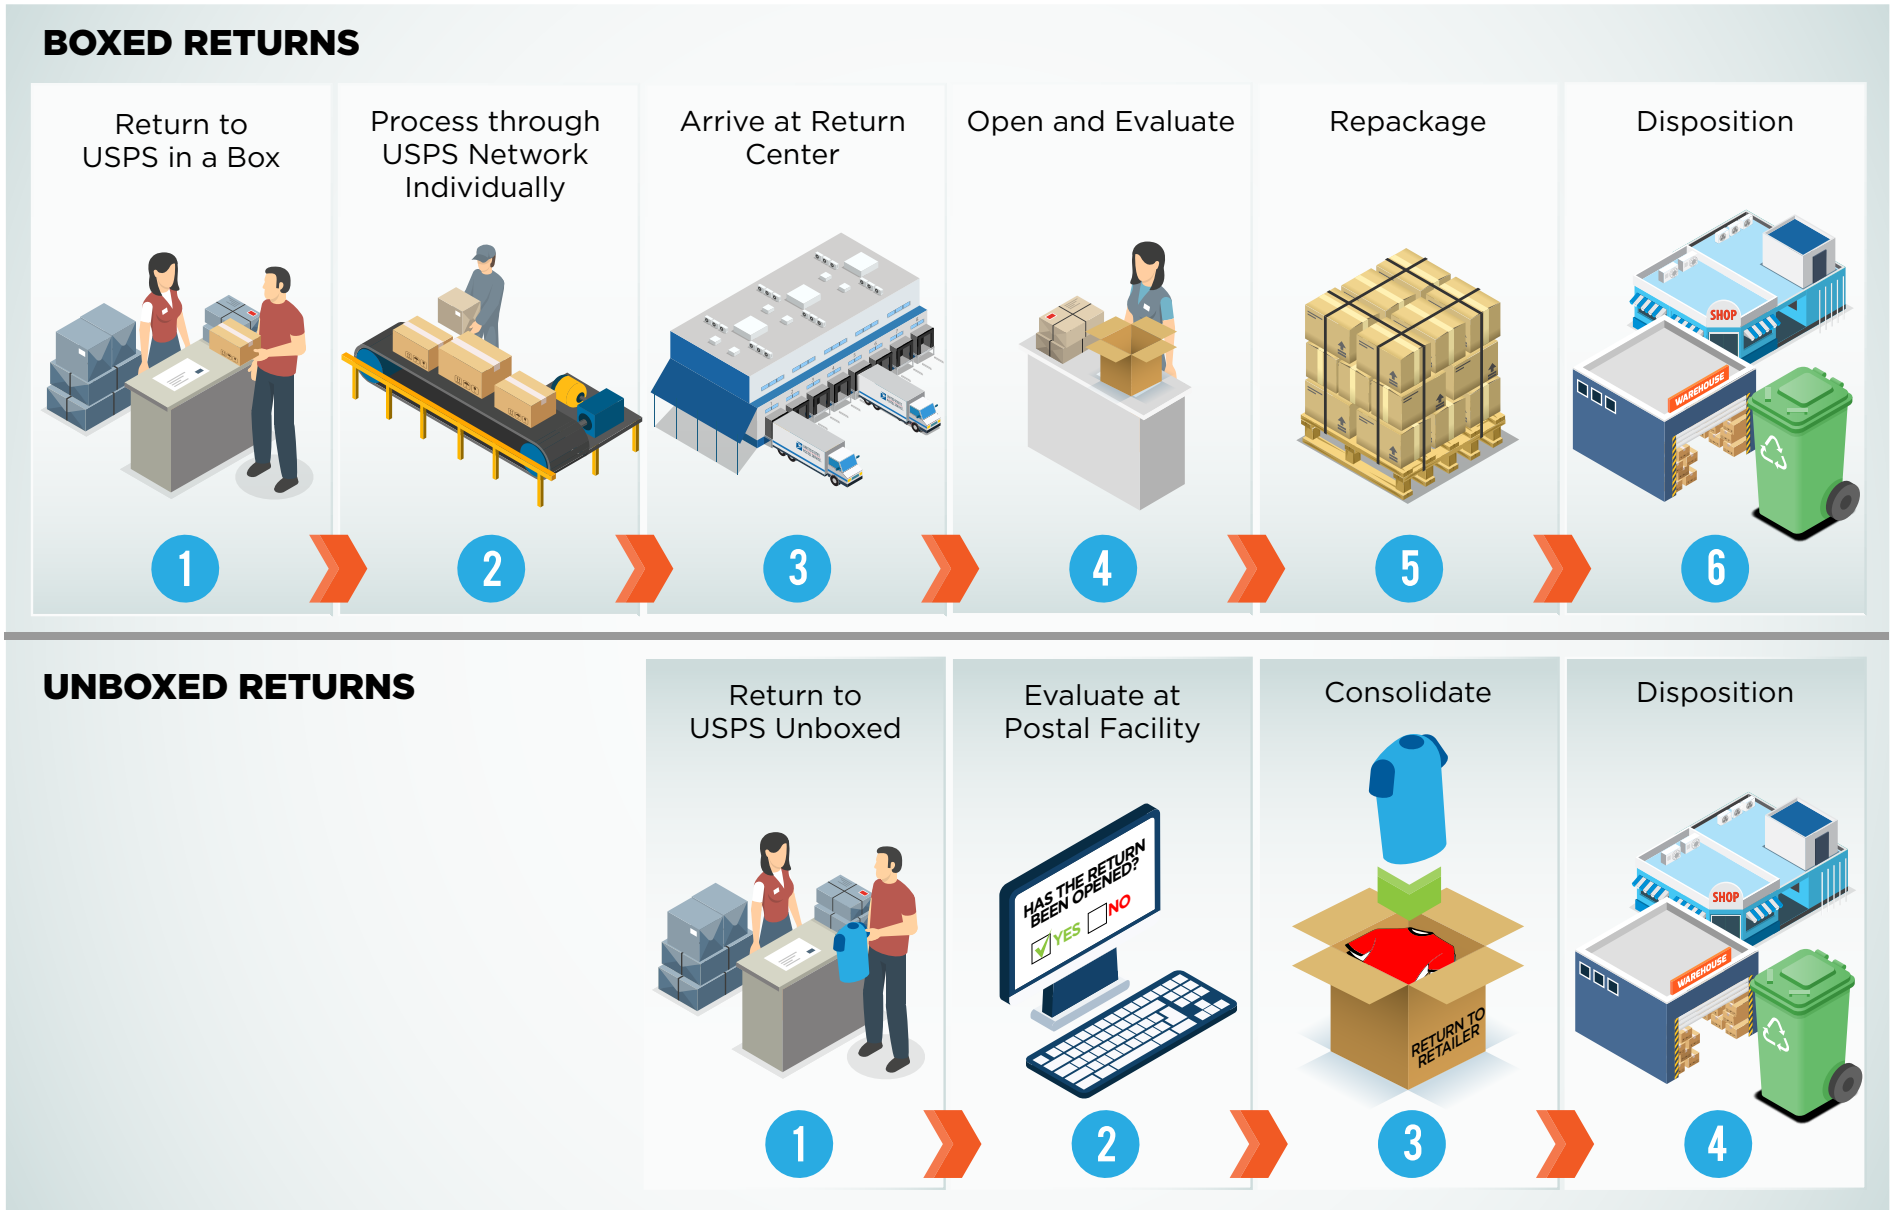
BOXED RETURNS

Return to USPS in a Box

1

Process through USPS Network Individually

2

Arrive at Return Center

3

Open and Evaluate

4

Repackage

5

Disposition

SHOP

WAREHOUSE

6

UNBOXED RETURNS

Return to USPS Unboxed

1

Evaluate at Postal Facility

HAS THE RETURN BEEN OPENED?

YES

NO

2

Consolidate

RETURN TO RETAILER

3

Disposition

SHOP

WAREHOUSE

4